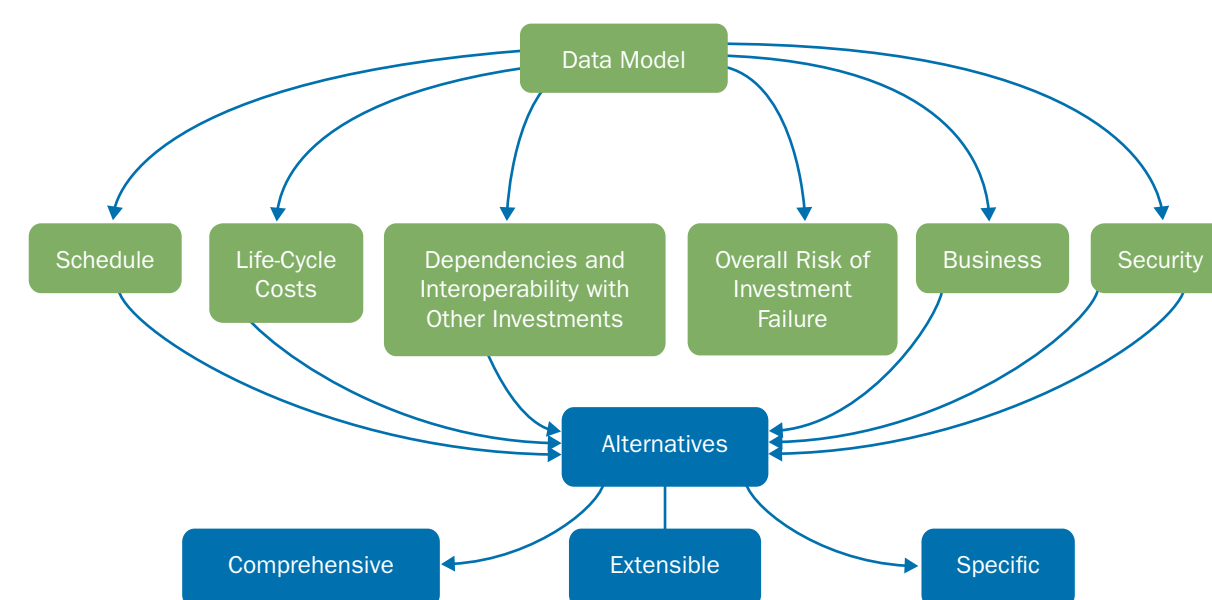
Data Model

Schedule

Life-Cycle Costs

Dependencies and Interoperability with Other Investments

Overall Risk of Investment Failure

Business

Security

Alternatives

Comprehensive

Extensible

Specific